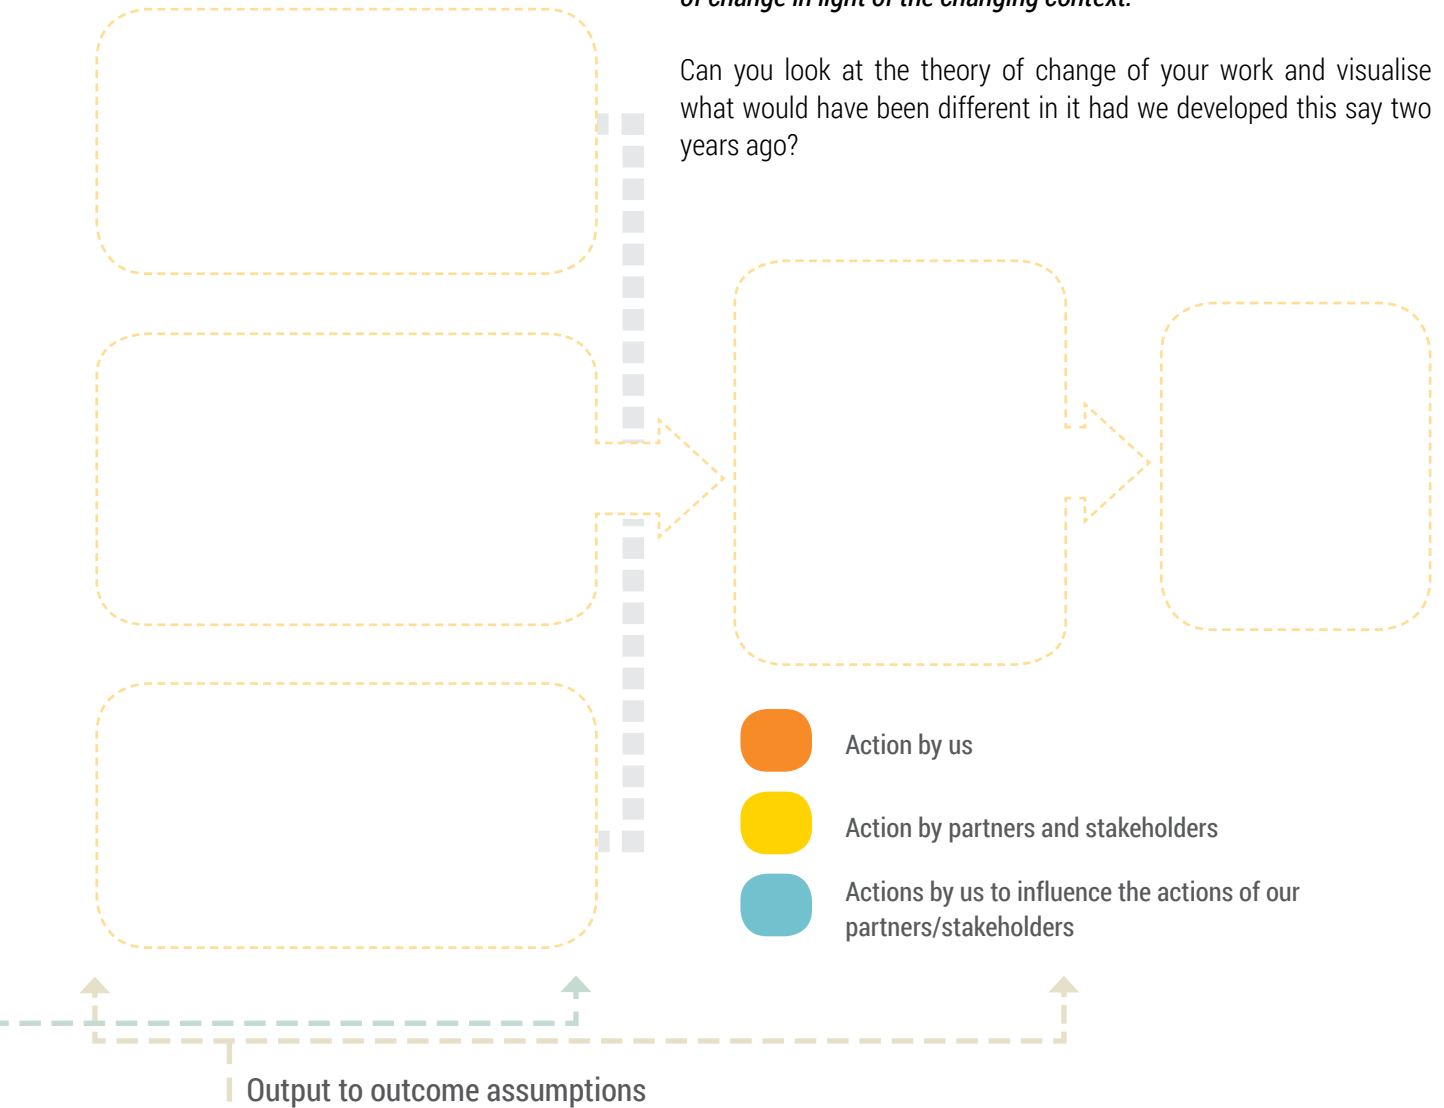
of change in light of the changing context.

Can you look at the theory of change of your work and visualise what would have been different in it had we developed this say two years ago?

Action by us

Action by partners and stakeholders

Actions by us to influence the actions of our partners/stakeholders

Output to outcome assumptions